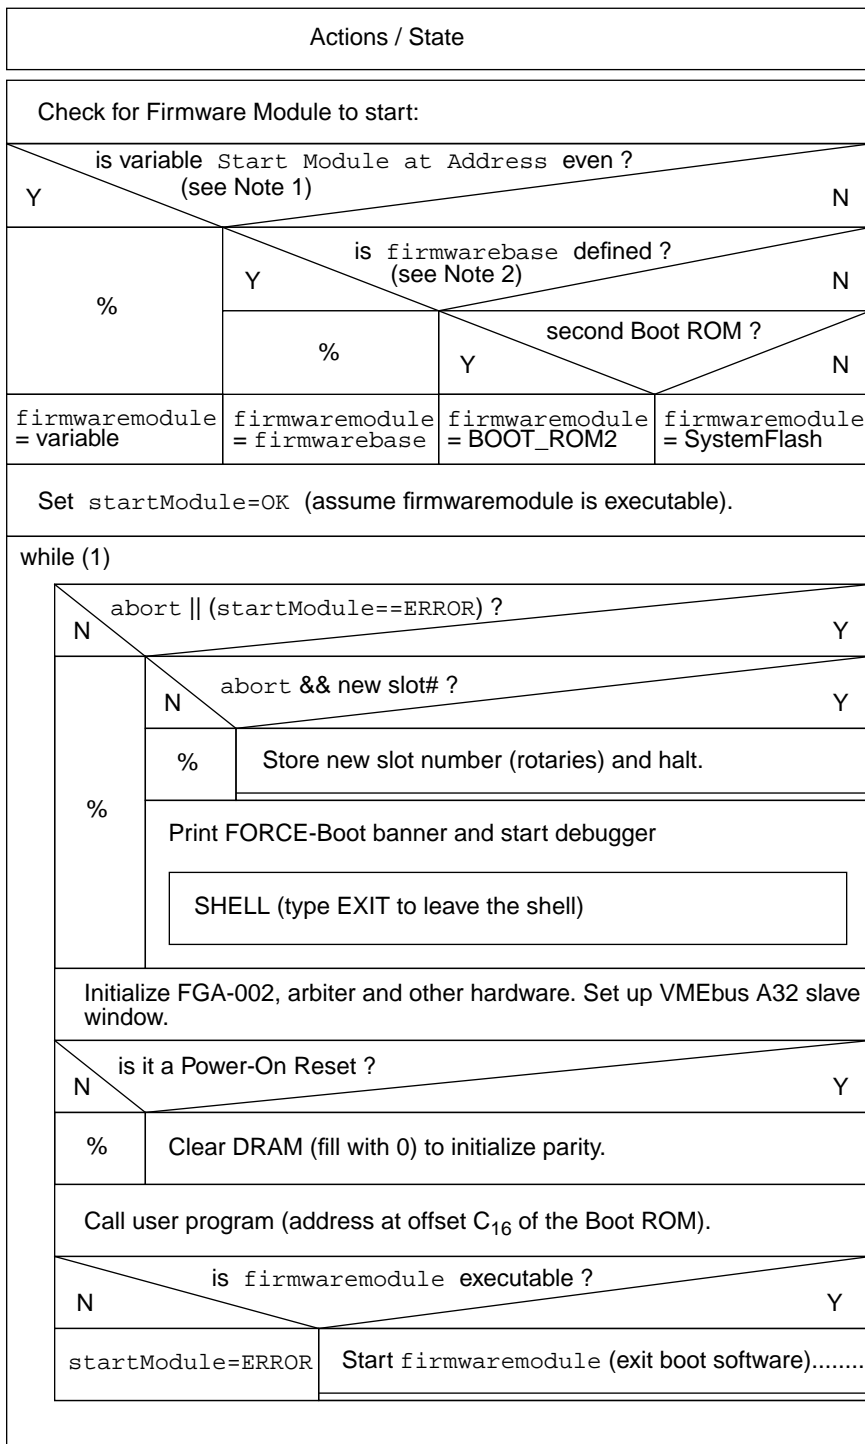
Actions / State

Check for Firmware Module to start:

is variable Start Module at Address even ?
(see Note 1)
Y
N

%

is firmwarebase defined ?
(see Note 2)
Y
N

%

second Boot ROM ?
Y
N

| firmwaremodule = variable | firmwaremodule = firmwarebase | firmwaremodule = BOOT_ROM2 | firmwaremodule = SystemFlash |
|---|---|---|---|

Set startModule=OK (assume firmwaremodule is executable).

while (1)

abort || (startModule==ERROR) ?
N
Y

%

abort && new slot# ?
N
Y

%

Store new slot number (rotaries) and halt.

Print FORCE-Boot banner and start debugger

SHELL (type EXIT to leave the shell)

Initialize FGA-002, arbiter and other hardware. Set up VMEbus A32 slave window.

is it a Power-On Reset ?
N
Y

%

Clear DRAM (fill with 0) to initialize parity.

Call user program (address at offset $C_{16}$ of the Boot ROM).

is firmwaremodule executable ?
N
Y

startModule=ERROR

Start firmwaremodule (exit boot software)........